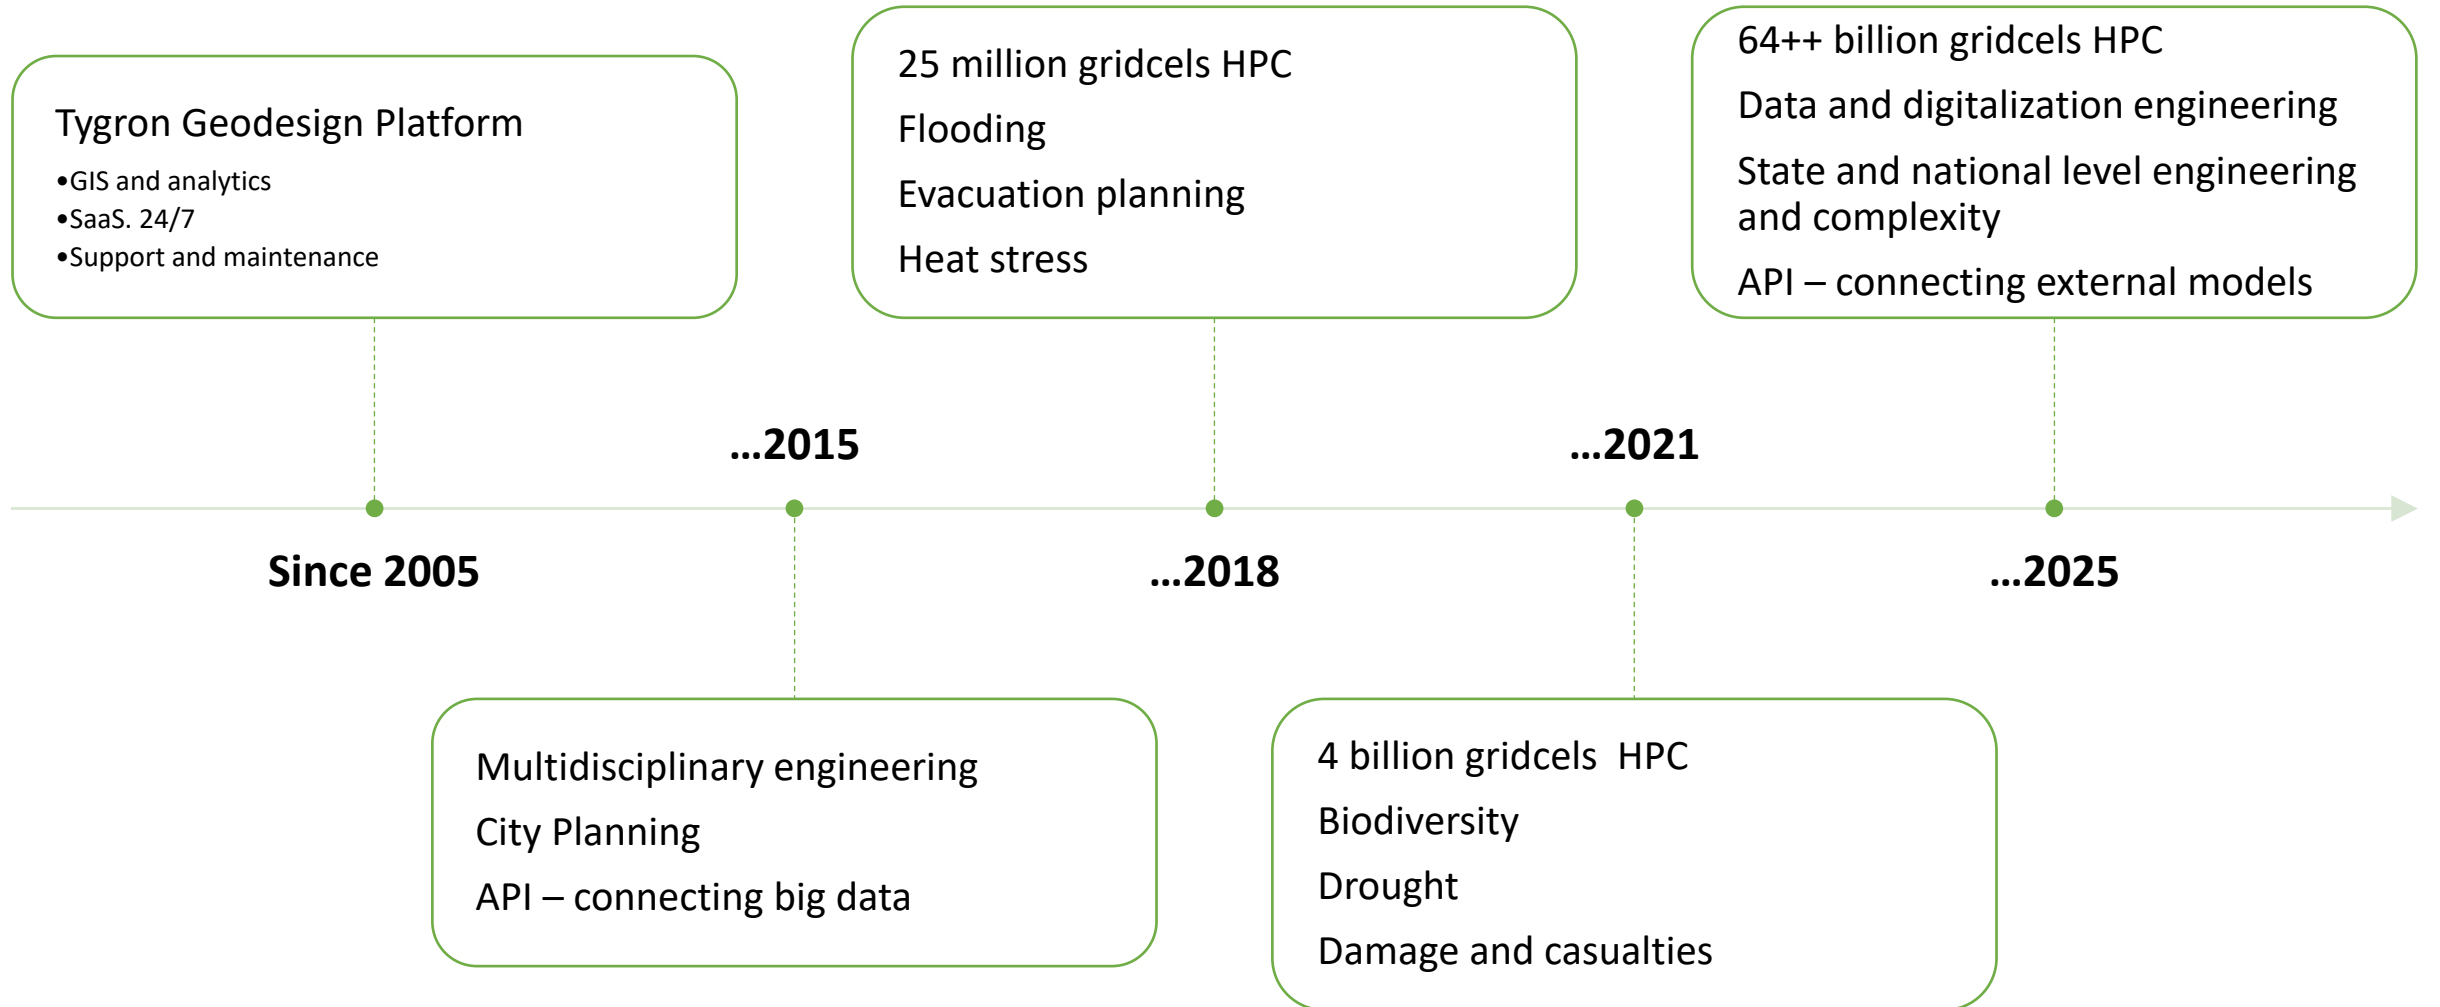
Tygron Geodesign Platform

•GIS and analytics
•SaaS. 24/7
•Support and maintenance

25 million gridcels HPC

Flooding

Evacuation planning

Heat stress

64++ billion gridcels HPC

Data and digitalization engineering

State and national level engineering and complexity

API – connecting external models

...2015

...2021

Since 2005

...2018

...2025

Multidisciplinary engineering

City Planning

API – connecting big data

4 billion gridcels HPC

Biodiversity

Drought

Damage and casualties